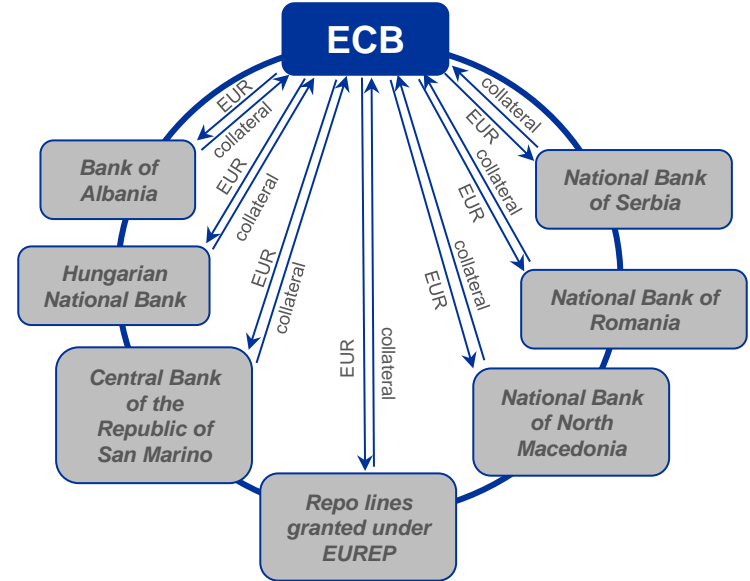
ECB

EUR
collateral

Bank of Albania

EUR
collateral

Hungarian National Bank

EUR
collateral

Central Bank of the Republic of San Marino

EUR
collateral

Repo lines granted under EUREP

collateral
EUR

National Bank of Serbia

collateral
EUR

National Bank of Romania

collateral
EUR

National Bank of North Macedonia